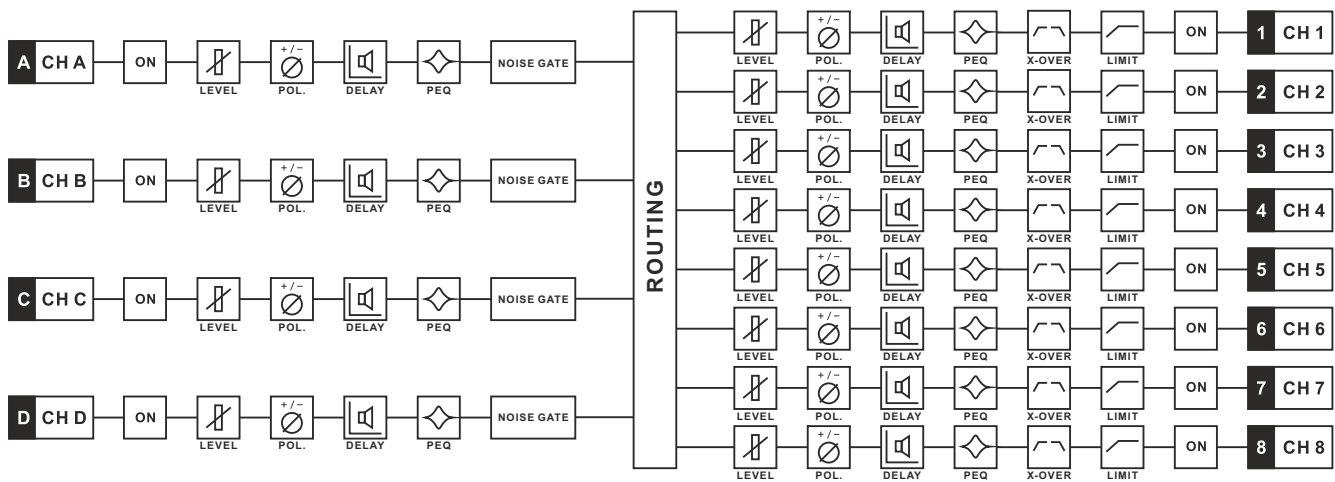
A CH A
ON
LEVEL
+/−
POL.
DELAY
PEQ
NOISE GATE

B CH B
ON
LEVEL
+/−
POL.
DELAY
PEQ
NOISE GATE

C CH C
ON
LEVEL
+/−
POL.
DELAY
PEQ
NOISE GATE

D CH D
ON
LEVEL
+/−
POL.
DELAY
PEQ
NOISE GATE

ROUTING

LEVEL
+/−
POL.
DELAY
PEQ
X-OVER
LIMIT
ON
1 CH 1

LEVEL
+/−
POL.
DELAY
PEQ
X-OVER
LIMIT
ON
2 CH 2

LEVEL
+/−
POL.
DELAY
PEQ
X-OVER
LIMIT
ON
3 CH 3

LEVEL
+/−
POL.
DELAY
PEQ
X-OVER
LIMIT
ON
4 CH 4

LEVEL
+/−
POL.
DELAY
PEQ
X-OVER
LIMIT
ON
5 CH 5

LEVEL
+/−
POL.
DELAY
PEQ
X-OVER
LIMIT
ON
6 CH 6

LEVEL
+/−
POL.
DELAY
PEQ
X-OVER
LIMIT
ON
7 CH 7

LEVEL
+/−
POL.
DELAY
PEQ
X-OVER
LIMIT
ON
8 CH 8